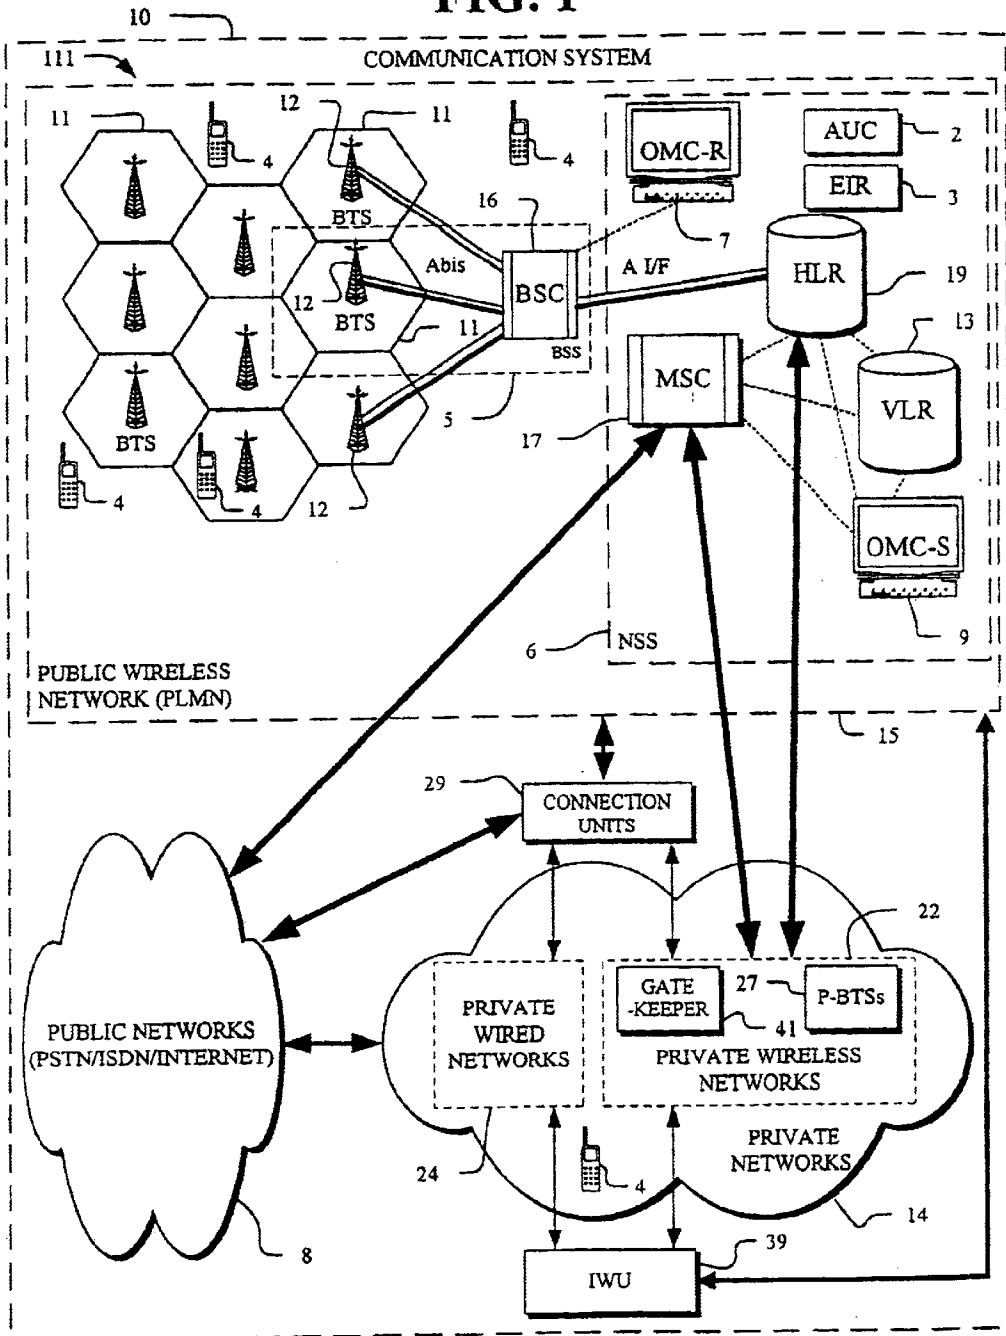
FIG. 1

10

111

COMMUNICATION SYSTEM

11
4
12
11
4
OMC-R
AUC
2
EIR
3
BTS
16
7
HLR
19
Abis
A I/F
12
BSC
BTS
11
BSS
13
MSC
VLR
BTS
5
17
4
4
12
OMC-S
9
6
NSS

PUBLIC WIRELESS NETWORK (PLMN)

15

29
CONNECTION UNITS

22

GATE -KEEPER
27
P-BTSs
41

PUBLIC NETWORKS (PSTN/ISDN/INTERNET)

PRIVATE WIRED NETWORKS

PRIVATE WIRELESS NETWORKS

PRIVATE NETWORKS

24
4
14
8
39
IWU